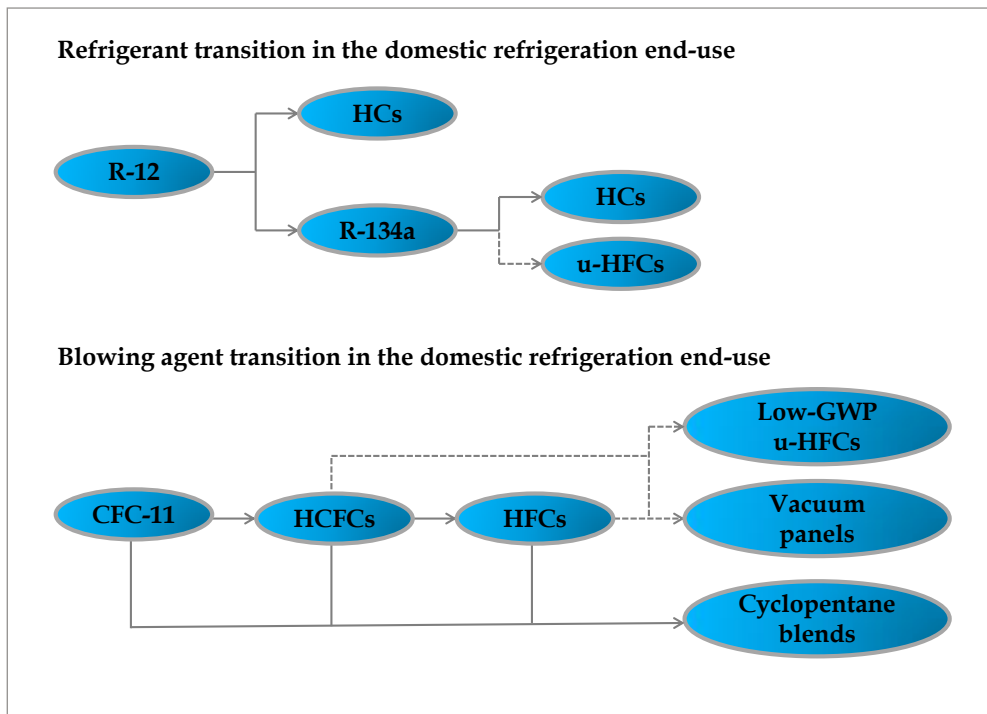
Refrigerant transition in the domestic refrigeration end-use

R-12

HCs

R-134a

HCs

u-HFCs

Blowing agent transition in the domestic refrigeration end-use

Low-GWP u-HFCs

CFC-11

HCFCs

HFCs

Vacuum panels

Cyclopentane blends